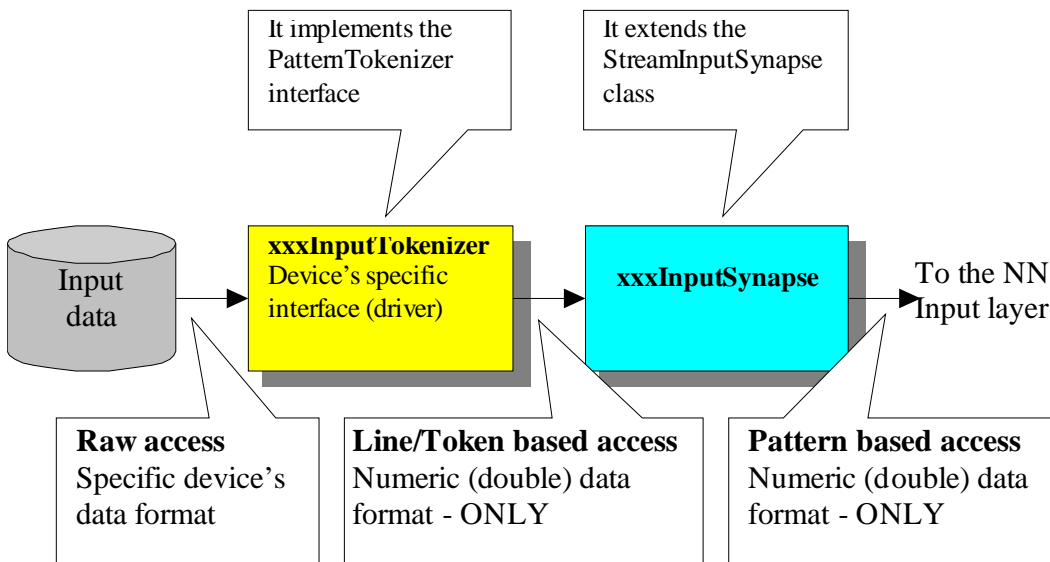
It implements the PatternTokenizer interface

It extends the StreamInputSynapse class

Input data

xxxInputTokenizer
Device's specific interface (driver)

xxxInputSynapse

To the NN Input layer

Raw access
Specific device's data format

Line/Token based access
Numeric (double) data format - ONLY

Pattern based access
Numeric (double) data format - ONLY